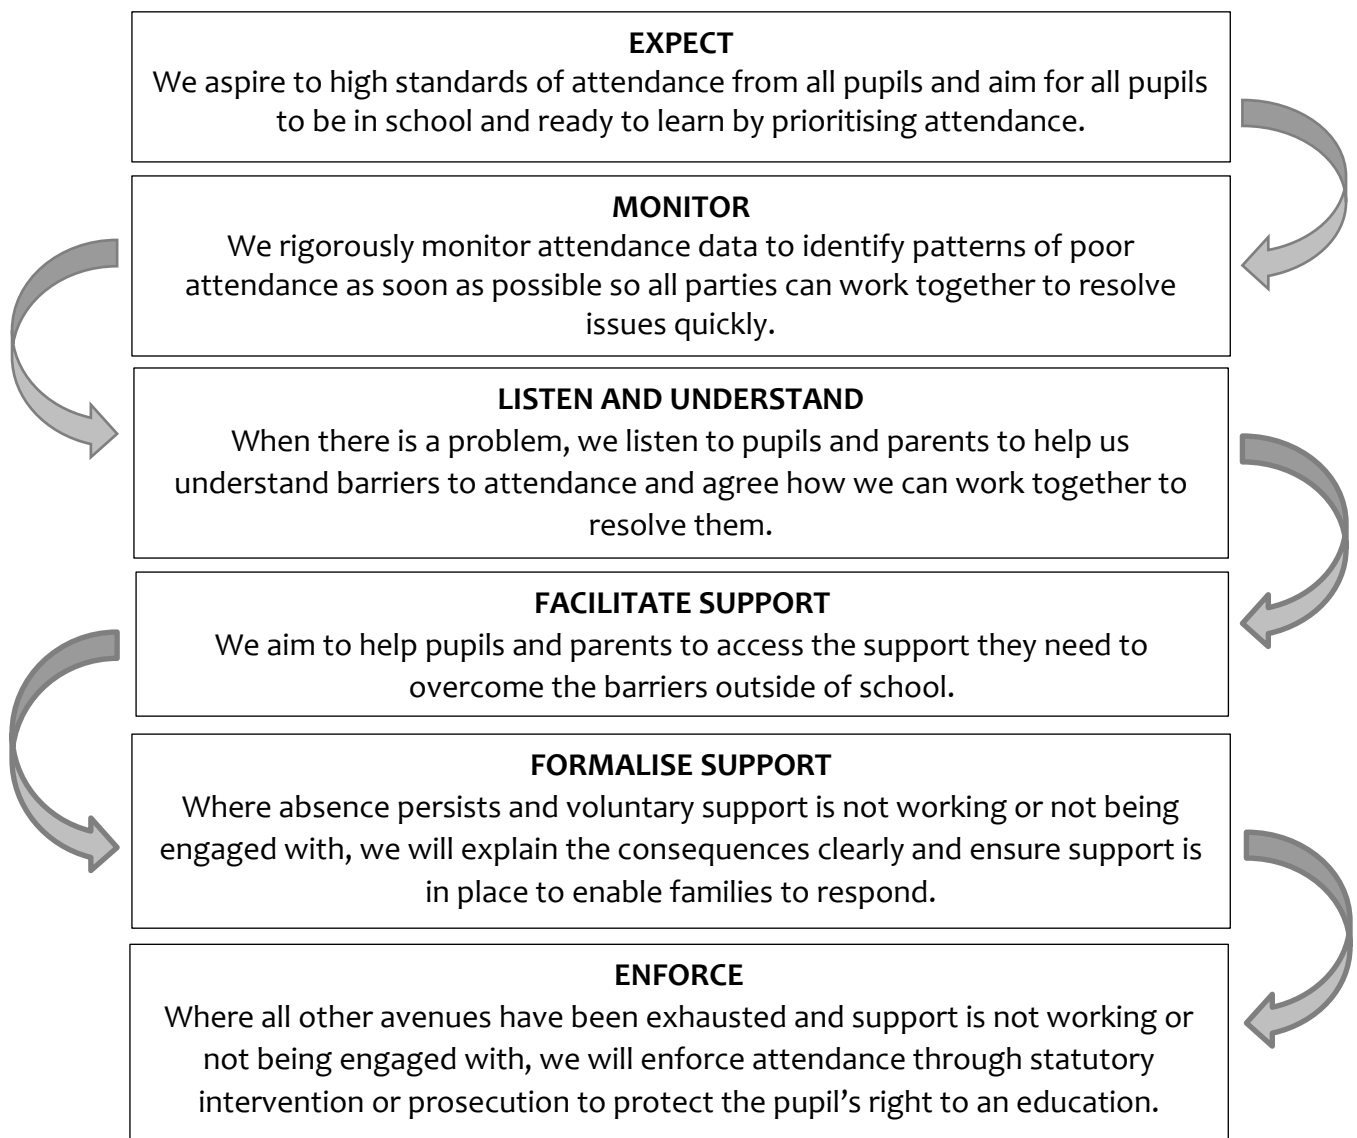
EXPECT
We aspire to high standards of attendance from all pupils and aim for all pupils to be in school and ready to learn by prioritising attendance.

MONITOR
We rigorously monitor attendance data to identify patterns of poor attendance as soon as possible so all parties can work together to resolve issues quickly.

LISTEN AND UNDERSTAND
When there is a problem, we listen to pupils and parents to help us understand barriers to attendance and agree how we can work together to resolve them.

FACILITATE SUPPORT
We aim to help pupils and parents to access the support they need to overcome the barriers outside of school.

FORMALISE SUPPORT
Where absence persists and voluntary support is not working or not being engaged with, we will explain the consequences clearly and ensure support is in place to enable families to respond.

ENFORCE
Where all other avenues have been exhausted and support is not working or not being engaged with, we will enforce attendance through statutory intervention or prosecution to protect the pupil's right to an education.